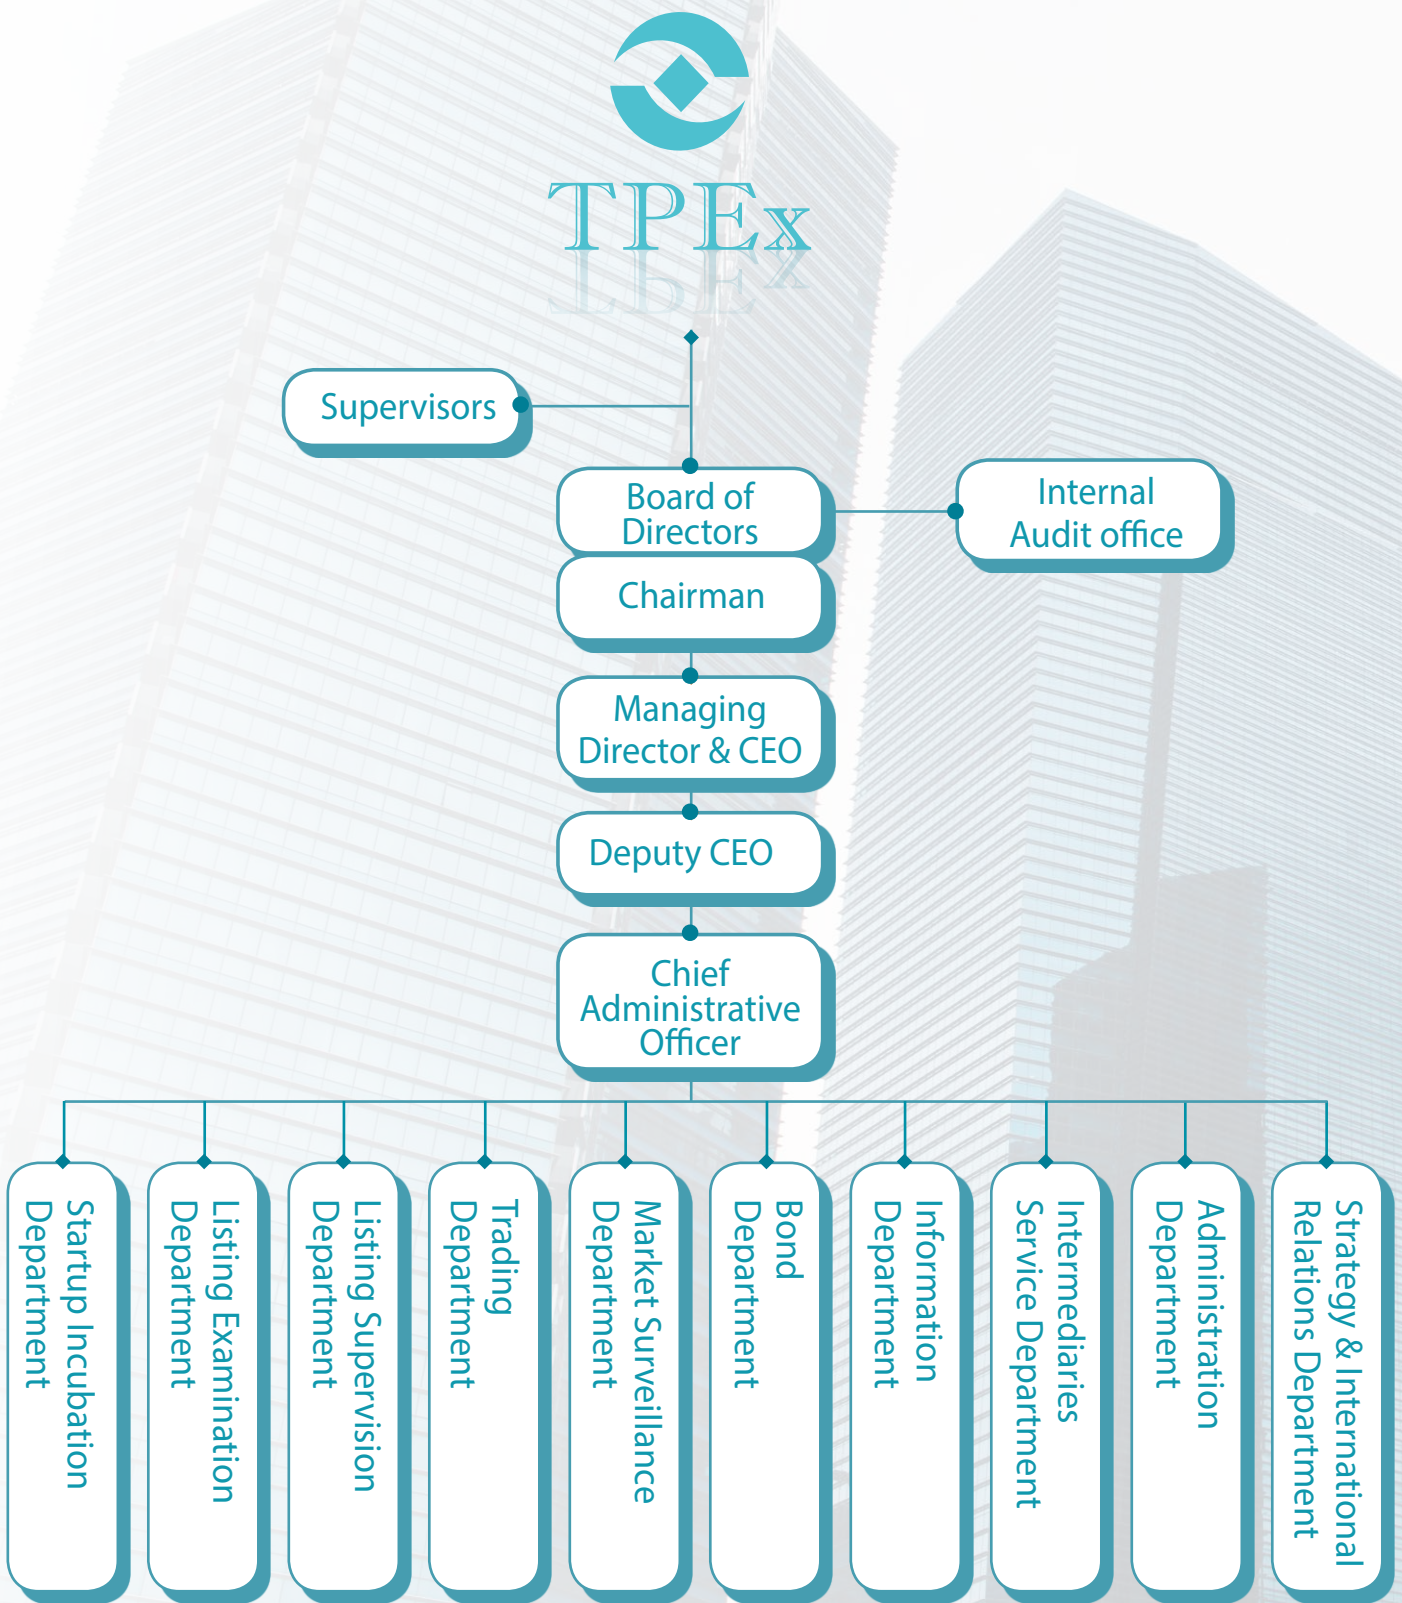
TPEx

Supervisors

Board of Directors

Internal Audit office

Chairman

Managing Director & CEO

Deputy CEO

Chief Administrative Officer

Startup Incubation Department

Listing Examination Department

Listing Supervision Department

Trading Department

Market Surveillance Department

Bond Department

Information Department

Intermediaries Service Department

Administration Department

Strategy & International Relations Department